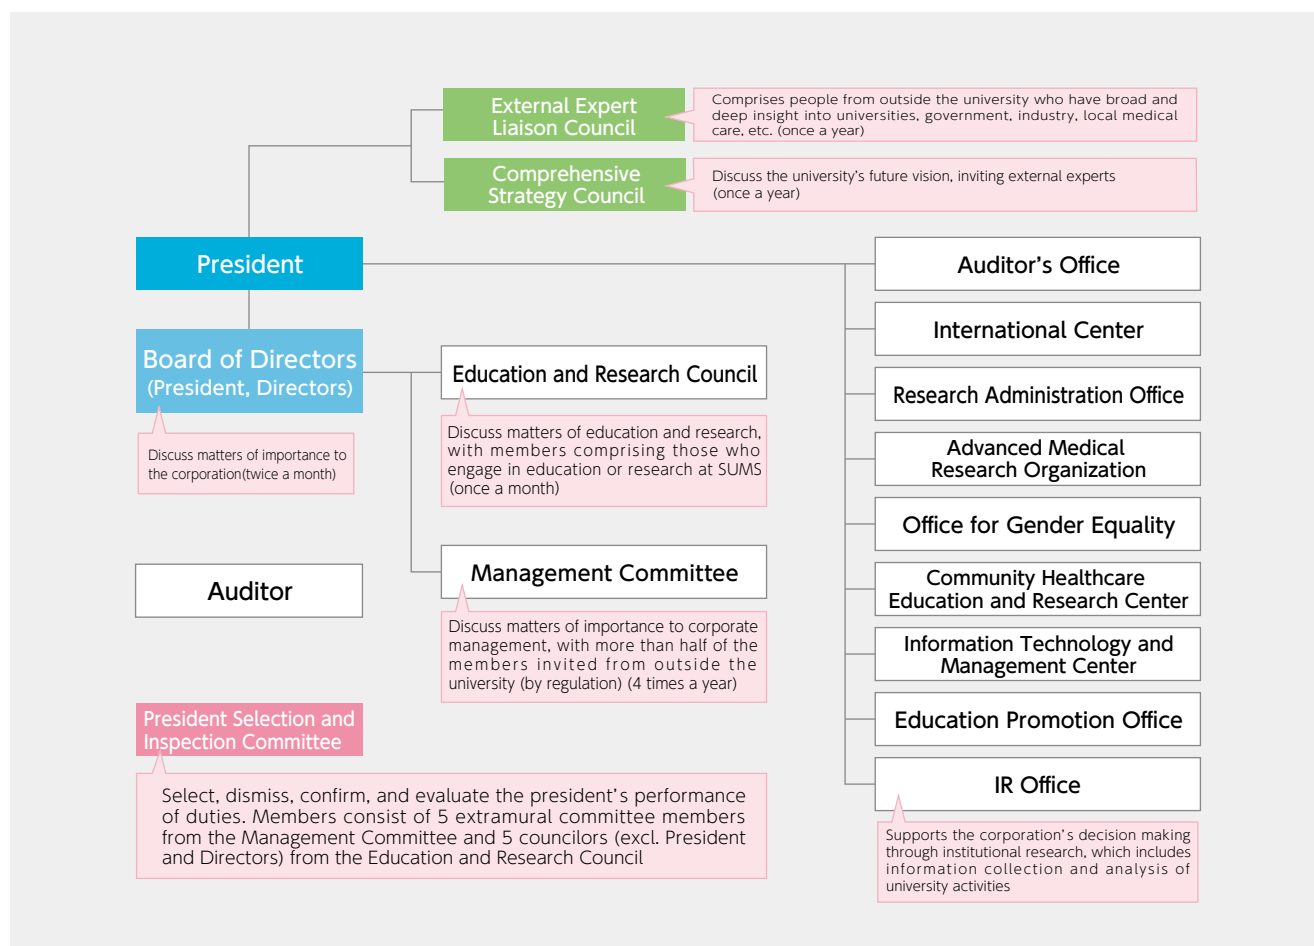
External Expert Liaison Council

Comprises people from outside the university who have broad and deep insight into universities, government, industry, local medical care, etc. (once a year)

Comprehensive Strategy Council

Discuss the university's future vision, inviting external experts (once a year)

President

Board of Directors (President, Directors)

Discuss matters of importance to the corporation(twice a month)

Education and Research Council

Discuss matters of education and research, with members comprising those who engage in education or research at SUMS (once a month)

Auditor

Management Committee

Discuss matters of importance to corporate management, with more than half of the members invited from outside the university (by regulation) (4 times a year)

President Selection and Inspection Committee

Select, dismiss, confirm, and evaluate the president's performance of duties. Members consist of 5 extramural committee members from the Management Committee and 5 councilors (excl. President and Directors) from the Education and Research Council

Auditor's Office

International Center

Research Administration Office

Advanced Medical Research Organization

Office for Gender Equality

Community Healthcare Education and Research Center

Information Technology and Management Center

Education Promotion Office

IR Office

Supports the corporation's decision making through institutional research, which includes information collection and analysis of university activities